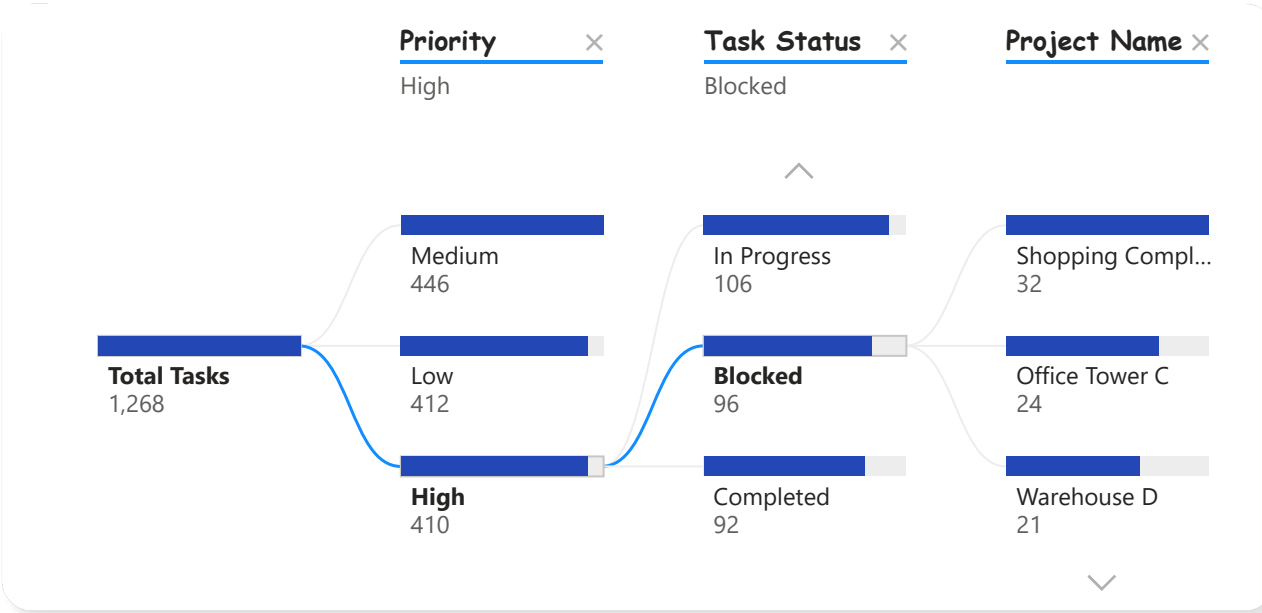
Priority ×
High

Task Status ×
Blocked

Project Name ×

Total Tasks
1,268

Medium
446

Low
412

High
410

In Progress
106

Blocked
96

Completed
92

Shopping Compl...
32

Office Tower C
24

Warehouse D
21